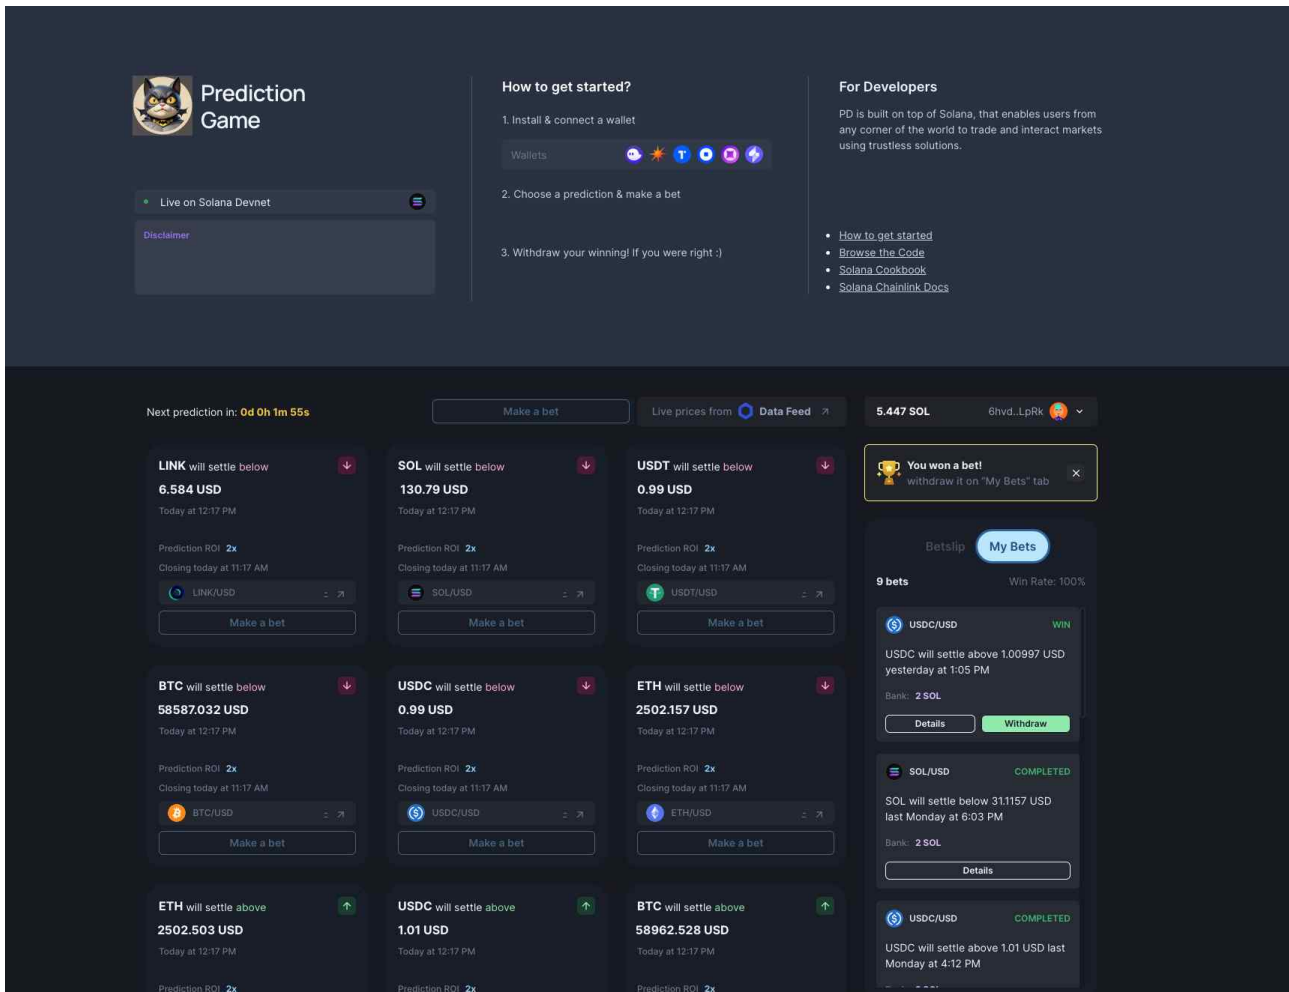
Prediction Game

Live on Solana Devnet

Disclaimer

How to get started?

1. Install & connect a wallet

Wallets

2. Choose a prediction & make a bet

3. Withdraw your winning! If you were right :)

For Developers

PD is built on top of Solana, that enables users from any corner of the world to trade and interact markets using trustless solutions.

- How to get started
- Browse the Code
- Solana Cookbook
- Solana Chainlink Docs

Next prediction in: 0d 0h 1m 55s

Make a bet

Live prices from Data Feed

5.447 SOL 6hvd..LpRk

You won a bet!
withdraw it on "My Bets" tab

Betslip My Bets

9 bets Win Rate: 100%

USDC/USD WIN
USDC will settle above 1.00997 USD yesterday at 1:05 PM
Bank: 2 SOL
Details Withdraw

SOL/USD COMPLETED
SOL will settle below 31.1157 USD last Monday at 6:03 PM
Bank: 2 SOL
Details

USDC/USD COMPLETED
USDC will settle above 1.01 USD last Monday at 4:12 PM

LINK will settle below
6.584 USD
Today at 12:17 PM
Prediction ROI 2x
Closing today at 11:17 AM
LINK/USD
Make a bet

SOL will settle below
130.79 USD
Today at 12:17 PM
Prediction ROI 2x
Closing today at 11:17 AM
SOL/USD
Make a bet

USDT will settle below
0.99 USD
Today at 12:17 PM
Prediction ROI 2x
Closing today at 11:17 AM
USDT/USD
Make a bet

BTC will settle below
58587.032 USD
Today at 12:17 PM
Prediction ROI 2x
Closing today at 11:17 AM
BTC/USD
Make a bet

USDC will settle below
0.99 USD
Today at 12:17 PM
Prediction ROI 2x
Closing today at 11:17 AM
USDC/USD
Make a bet

ETH will settle below
2502.157 USD
Today at 12:17 PM
Prediction ROI 2x
Closing today at 11:17 AM
ETH/USD
Make a bet

ETH will settle above
2502.503 USD
Today at 12:17 PM
Prediction ROI 2x

USDC will settle above
1.01 USD
Today at 12:17 PM
Prediction ROI 2x

BTC will settle above
58962.528 USD
Today at 12:17 PM
Prediction ROI 2x